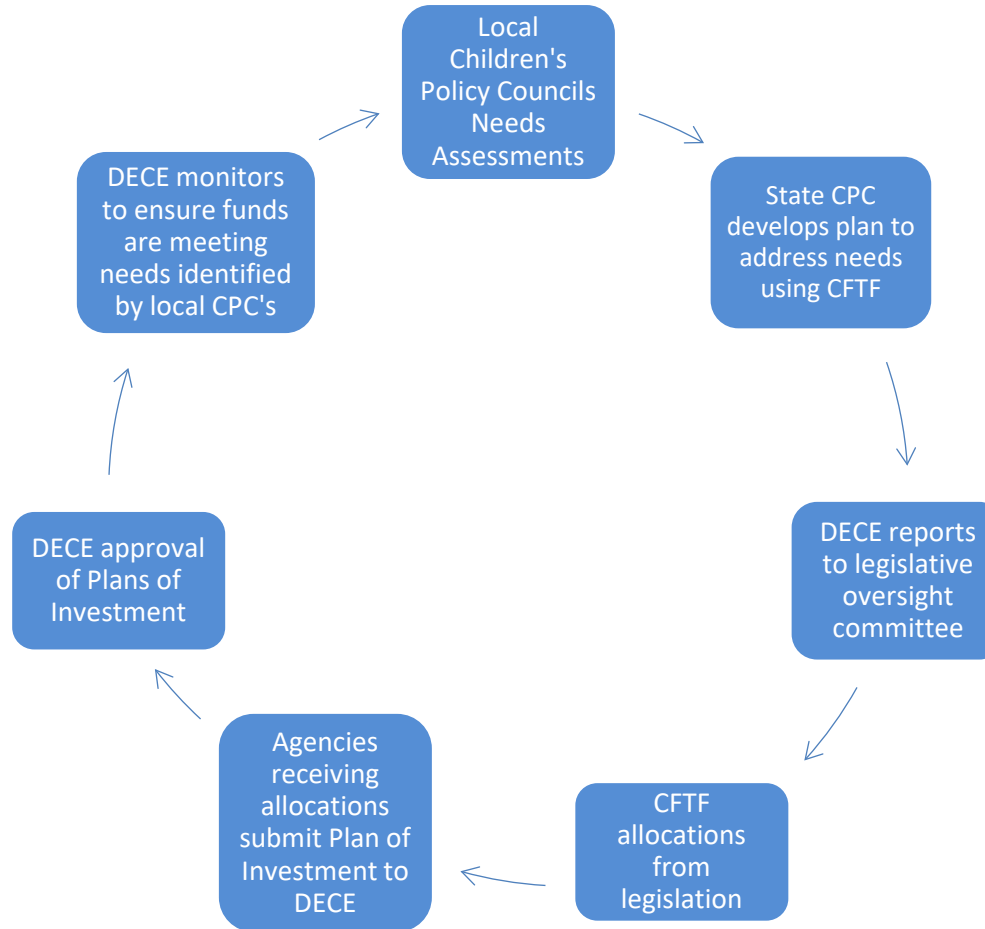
Local Children's Policy Councils Needs Assessments

State CPC develops plan to address needs using CFTF

DECE reports to legislative oversight committee

CFTF allocations from legislation

Agencies receiving allocations submit Plan of Investment to DECE

DECE approval of Plans of Investment

DECE monitors to ensure funds are meeting needs identified by local CPC's